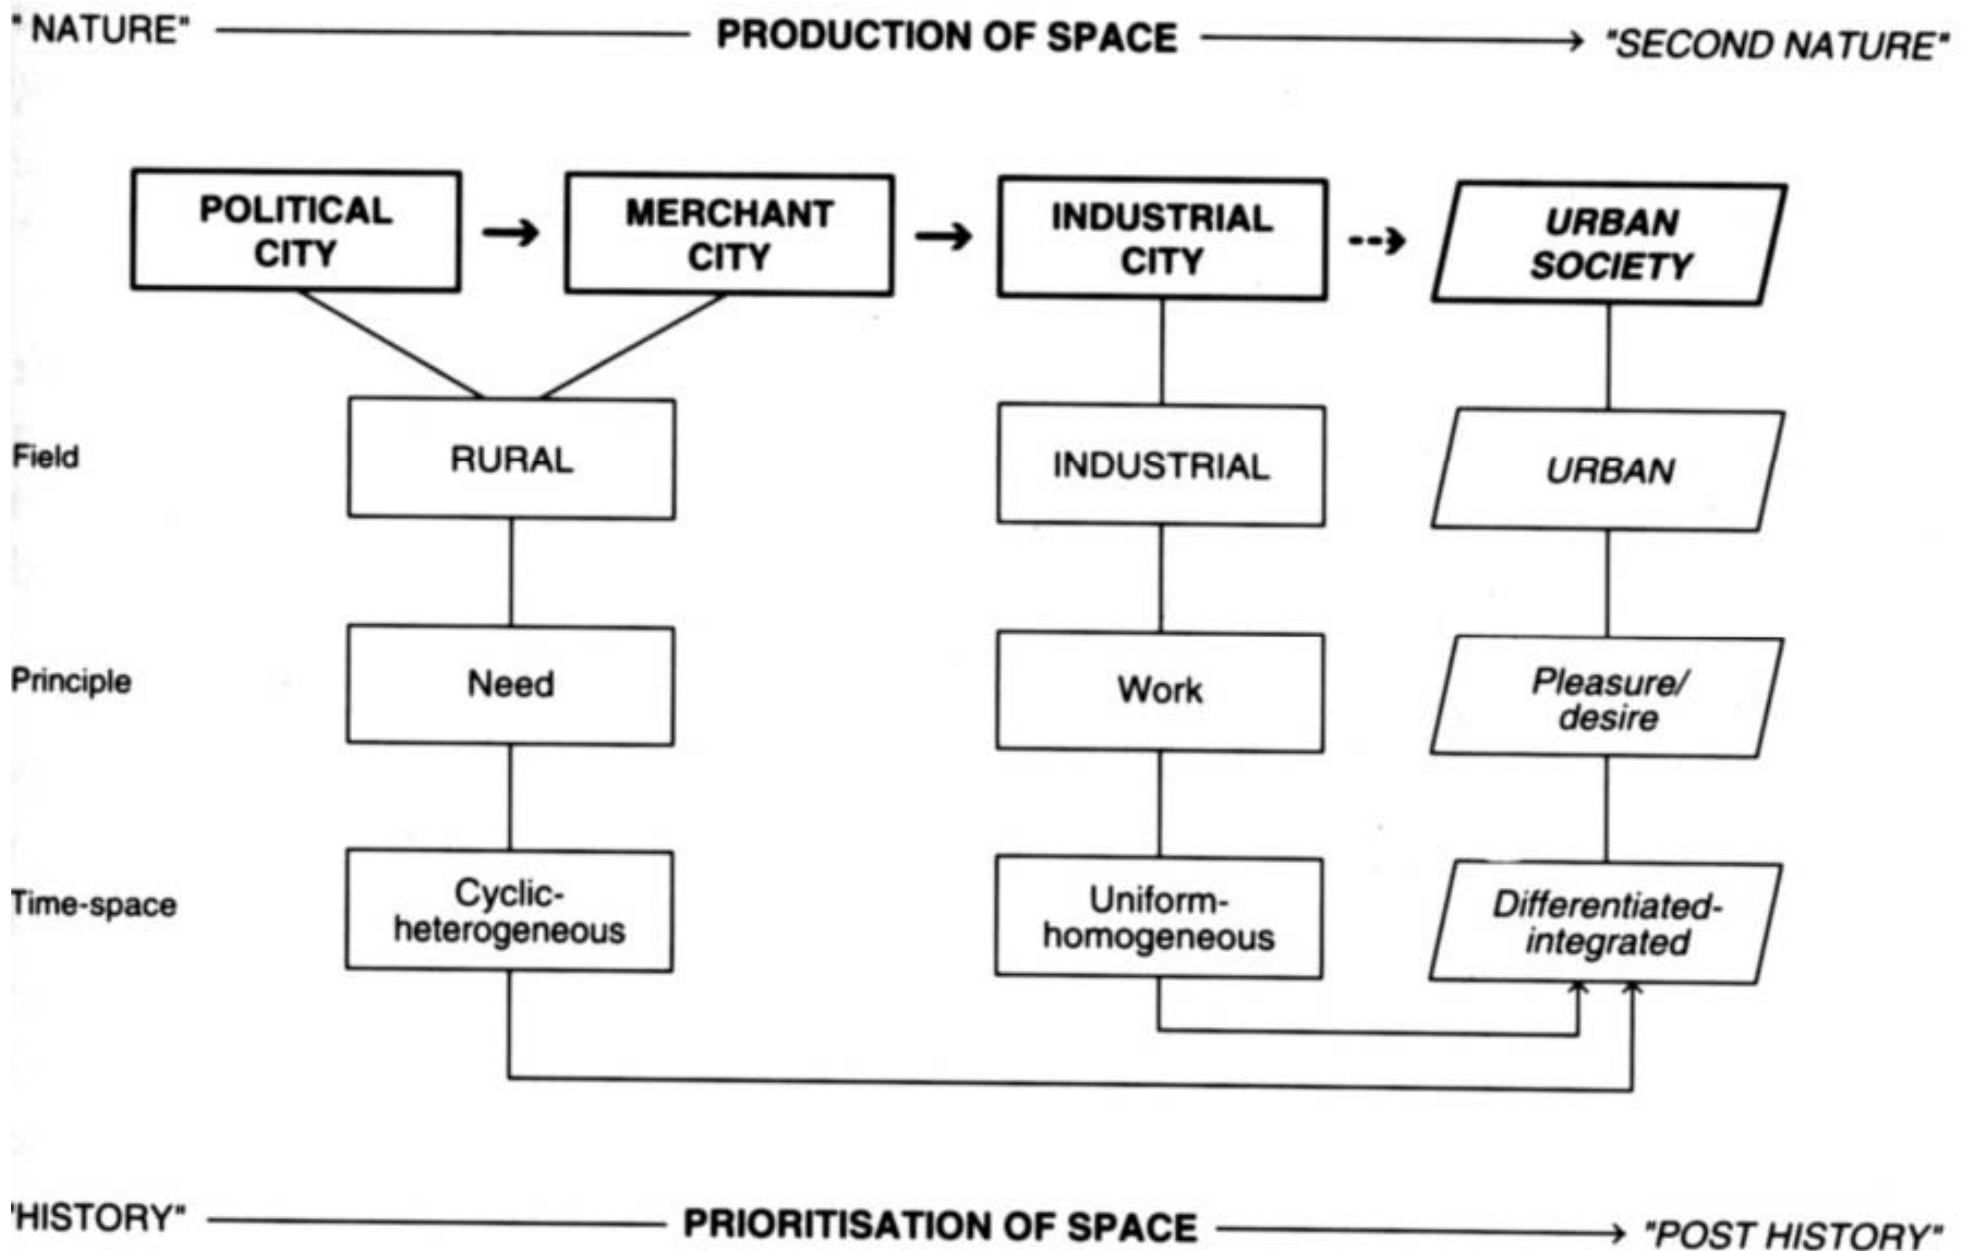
" NATURE" PRODUCTION OF SPACE "SECOND NATURE"

POLITICAL CITY → MERCHANT CITY → INDUSTRIAL CITY --> URBAN SOCIETY

Field
RURAL
INDUSTRIAL
URBAN

Principle
Need
Work
Pleasure/ desire

Time-space
Cyclic-heterogeneous
Uniform-homogeneous
Differentiated-integrated

'HISTORY" PRIORITISATION OF SPACE "POST HISTORY"